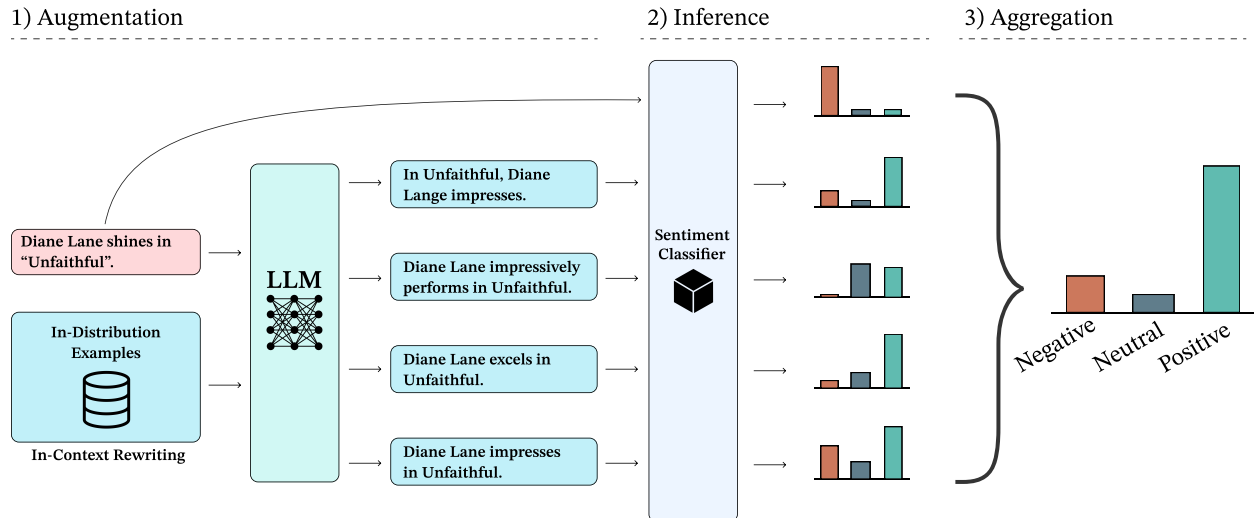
1) Augmentation

2) Inference

3) Aggregation

Diane Lane shines in “Unfaithful”.

In-Distribution Examples

In-Context Rewriting

LLM

In Unfaithful, Diane Lange impresses.

Diane Lane impressively performs in Unfaithful.

Diane Lane excels in Unfaithful.

Diane Lane impresses in Unfaithful.

Sentiment Classifier

Negative

Neutral

Positive